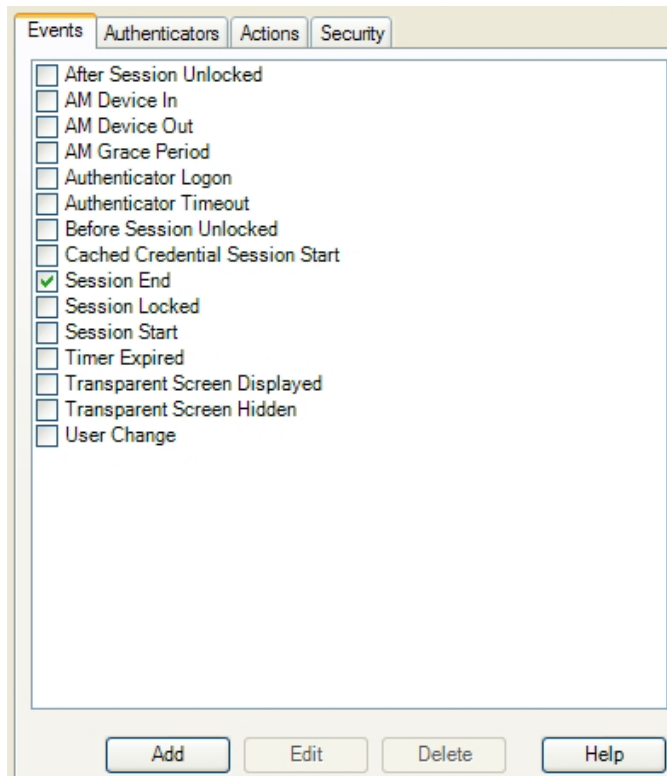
Events Authenticators Actions Security

After Session Unlocked
AM Device In
AM Device Out
AM Grace Period
Authenticator Logon
Authenticator Timeout
Before Session Unlocked
Cached Credential Session Start
Session End
Session Locked
Session Start
Timer Expired
Transparent Screen Displayed
Transparent Screen Hidden
User Change

Add Edit Delete Help